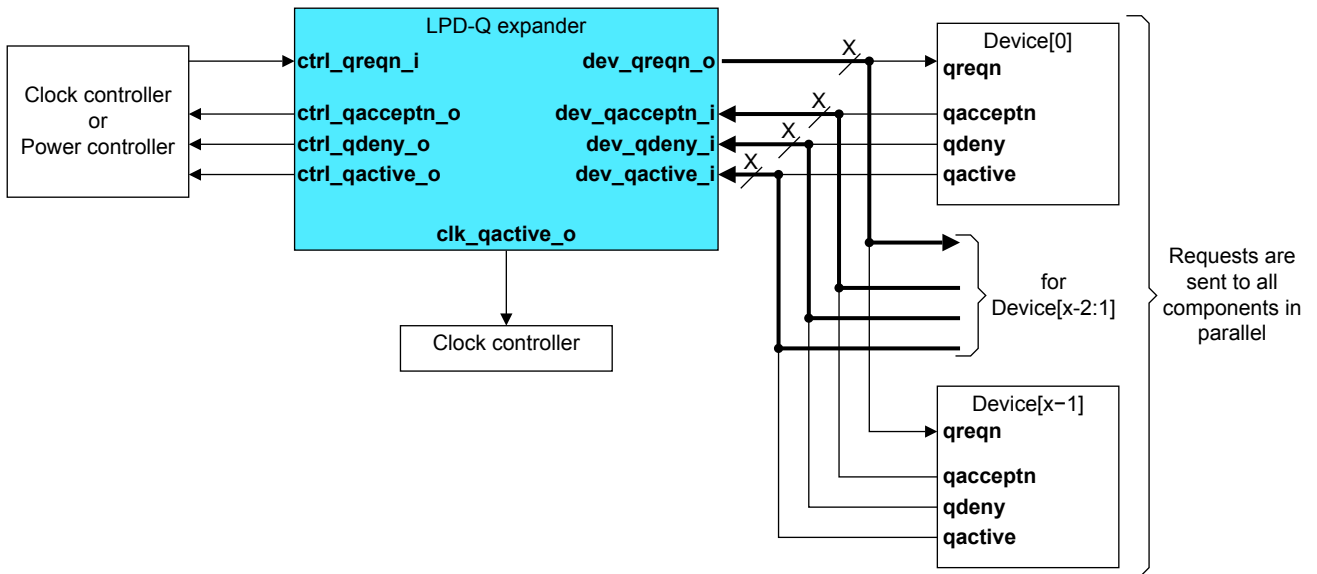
Clock controller
or
Power controller

LPD-Q expander
ctrl_qreqn_i
ctrl_qacceptn_o
ctrl_qdeny_o
ctrl_qactive_o
dev_qreqn_o
dev_qacceptn_i
dev_qdeny_i
dev_qactive_i
clk_qactive_o

Clock controller

X
X
X
X

Device[0]
qreqn
qacceptn
qdeny
qactive

for
Device[x-2:1]

Device[x−1]
qreqn
qacceptn
qdeny
qactive

Requests are sent to all components in parallel